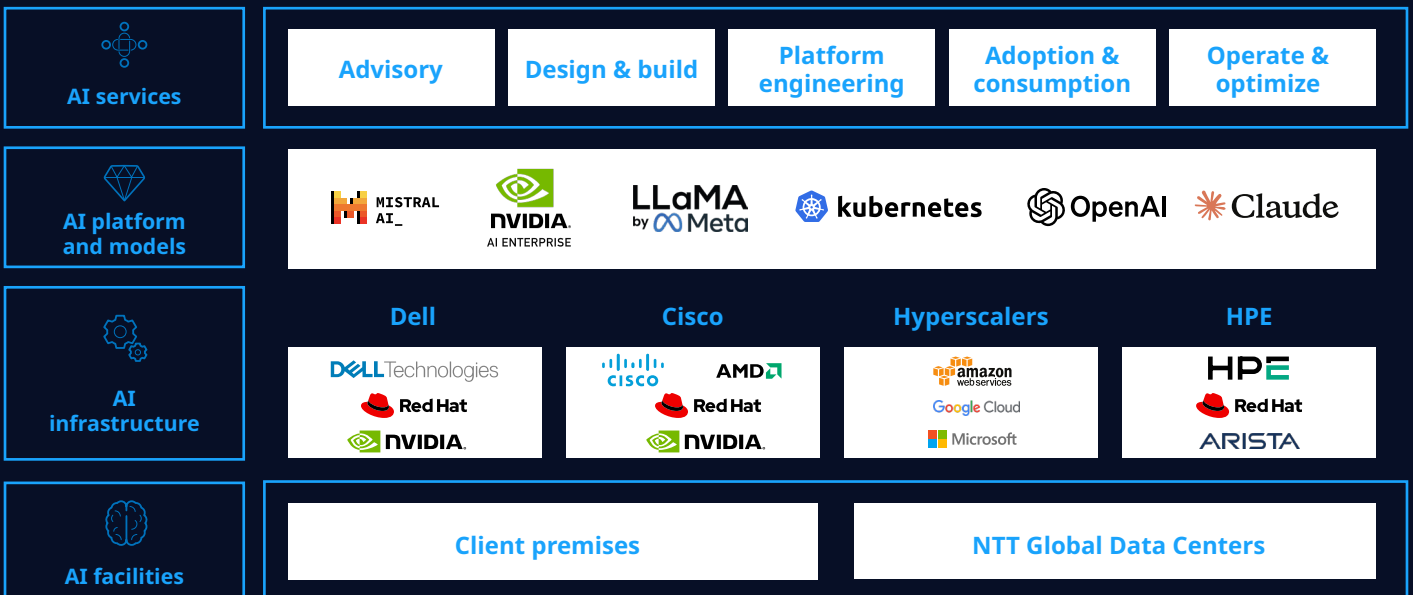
AI services

Advisory

Design & build

Platform engineering

Adoption & consumption

Operate & optimize

AI platform and models

MISTRAL AI_

NVIDIA AI ENTERPRISE

LLaMA by Meta

kubernetes

OpenAI

Claude

AI infrastructure

Dell

DELL Technologies

Red Hat

NVIDIA

Cisco

CISCO

AMD

Red Hat

NVIDIA

Hyperscalers

amazon web services

Google Cloud

Microsoft

HPE

HPE

Red Hat

ARISTA

AI facilities

Client premises

NTT Global Data Centers